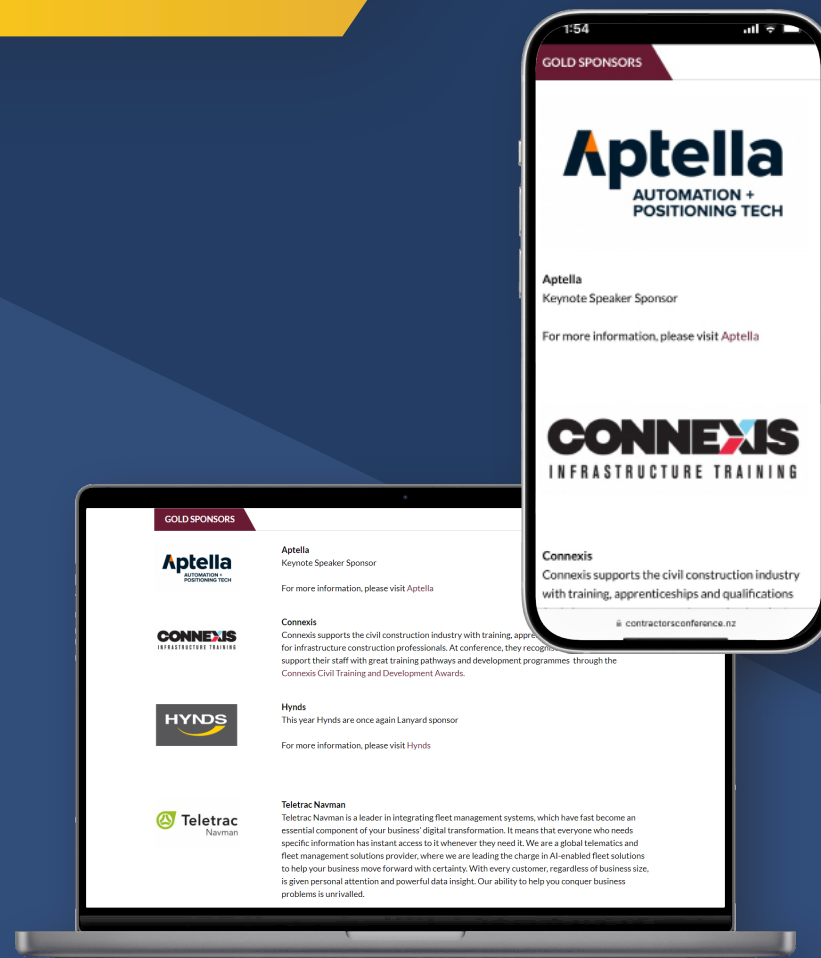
1:54

GOLD SPONSORS

Aptella
AUTOMATION + POSITIONING TECH

Aptella
Keynote Speaker Sponsor

For more information, please visit Aptella

CONNEXIS
INFRASTRUCTURE TRAINING

Connexis
Connexis supports the civil construction industry with training, apprenticeships and qualifications

contractorsconference.nz

GOLD SPONSORS

Aptella
AUTOMATION + POSITIONING TECH

Aptella
Keynote Speaker Sponsor

For more information, please visit Aptella

CONNEXIS
INFRASTRUCTURE TRAINING

Connexis
Connexis supports the civil construction industry with training, appre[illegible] for infrastructure construction professionals. At conference, they recognis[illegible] support their staff with great training pathways and development programmes through the Connexis Civil Training and Development Awards.

HYNDS

Hynds
This year Hynds are once again Lanyard sponsor

For more information, please visit Hynds

Teletrac Navman

Teletrac Navman
Teletrac Navman is a leader in integrating fleet management systems, which have fast become an essential component of your business' digital transformation. It means that everyone who needs specific information has instant access to it whenever they need it. We are a global telematics and fleet management solutions provider, where we are leading the charge in AI-enabled fleet solutions to help your business move forward with certainty. With every customer, regardless of business size, is given personal attention and powerful data insight. Our ability to help you conquer business problems is unrivalled.